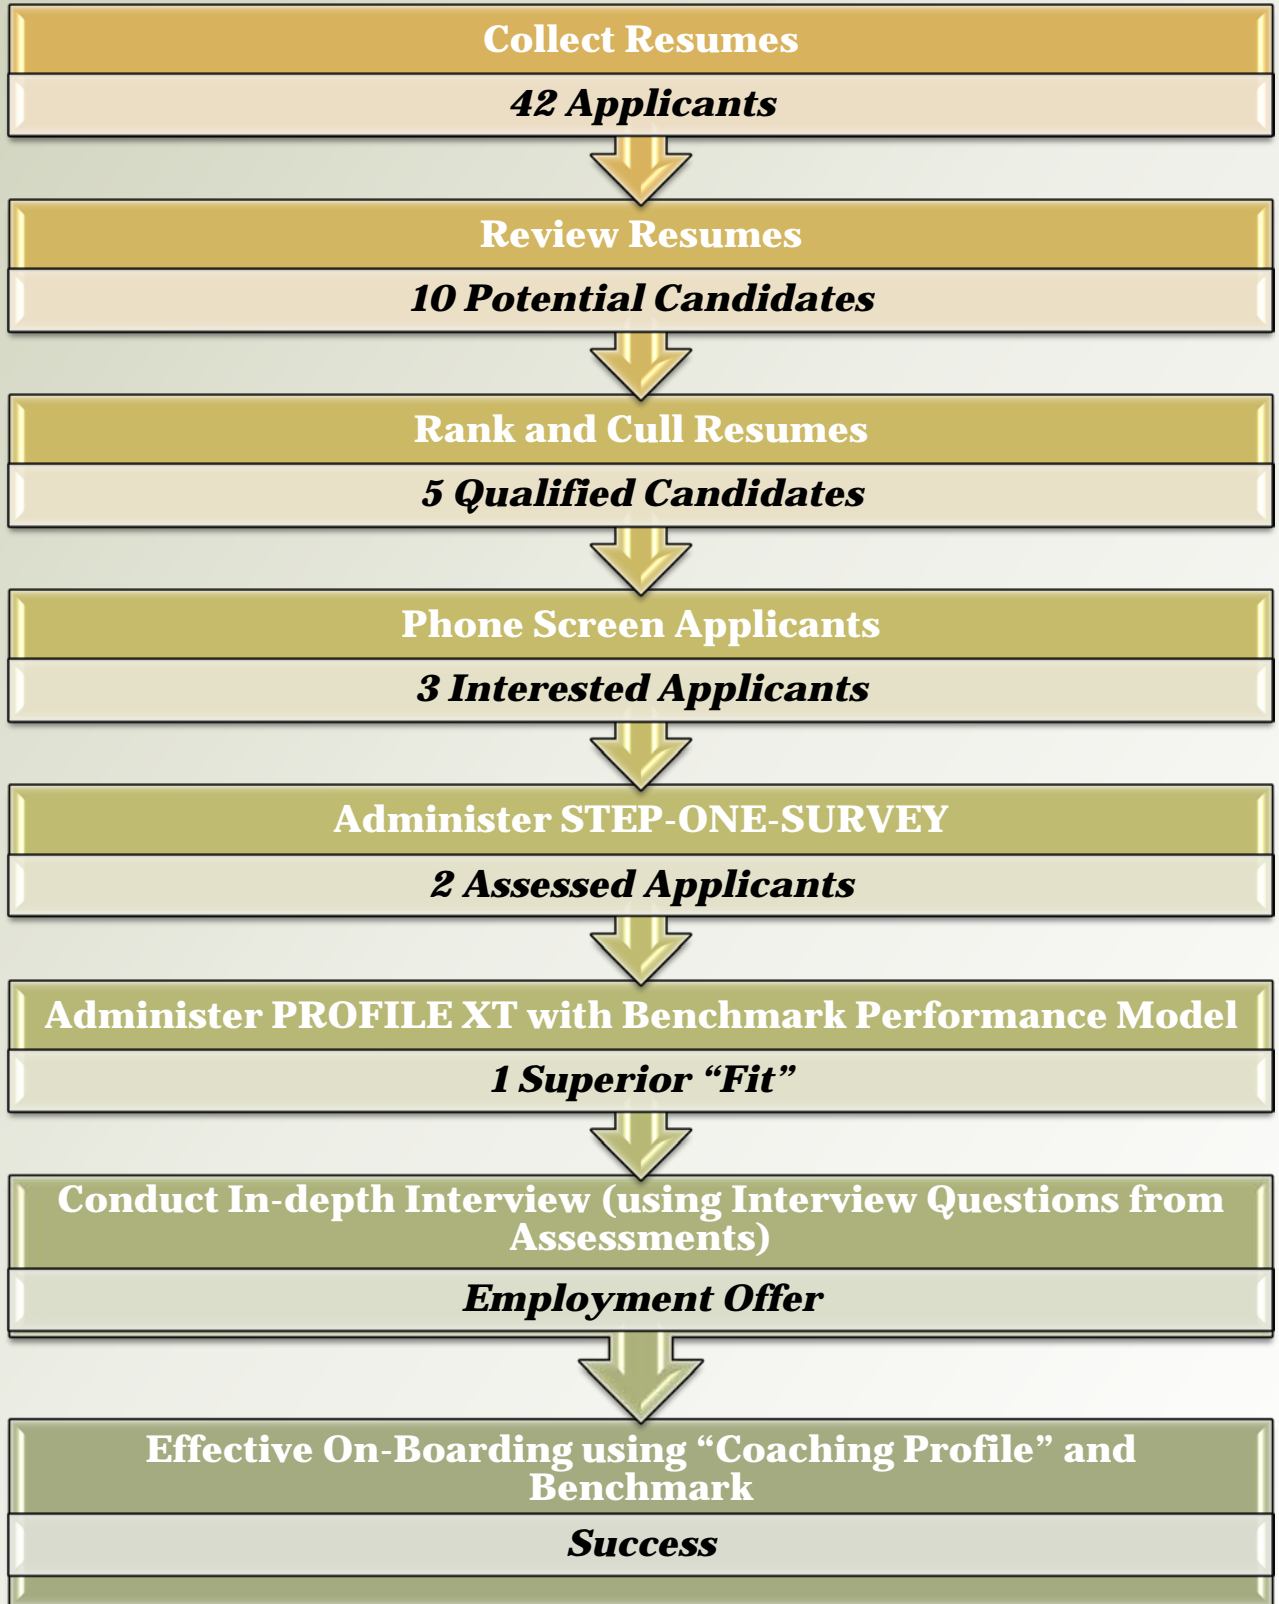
Collect Resumes

42 Applicants

Review Resumes

10 Potential Candidates

Rank and Cull Resumes

5 Qualified Candidates

Phone Screen Applicants

3 Interested Applicants

Administer STEP-ONE-SURVEY

2 Assessed Applicants

Administer PROFILE XT with Benchmark Performance Model

1 Superior "Fit"

Conduct In-depth Interview (using Interview Questions from Assessments)

Employment Offer

Effective On-Boarding using "Coaching Profile" and Benchmark

Success